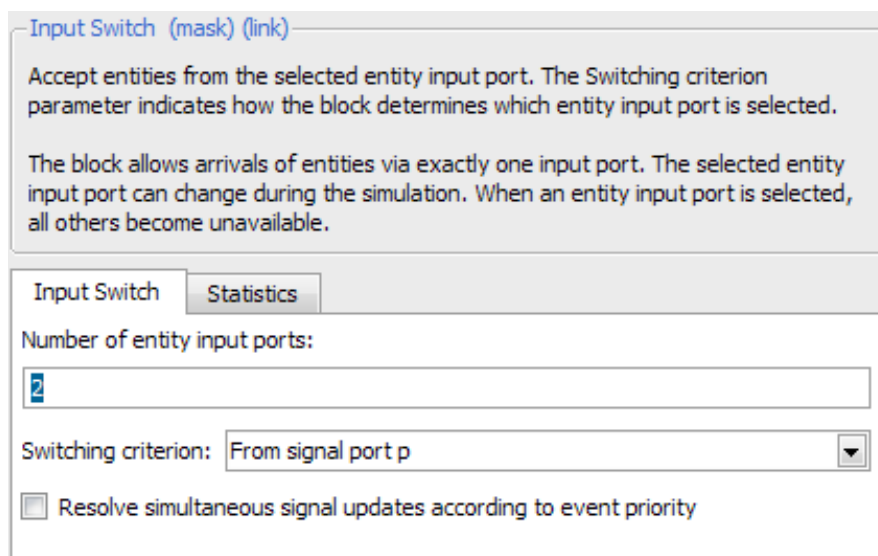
Input Switch (mask) (link)

Accept entities from the selected entity input port. The Switching criterion parameter indicates how the block determines which entity input port is selected.

The block allows arrivals of entities via exactly one input port. The selected entity input port can change during the simulation. When an entity input port is selected, all others become unavailable.

Input Switch

Statistics

Number of entity input ports:

2

Switching criterion: From signal port p

Resolve simultaneous signal updates according to event priority